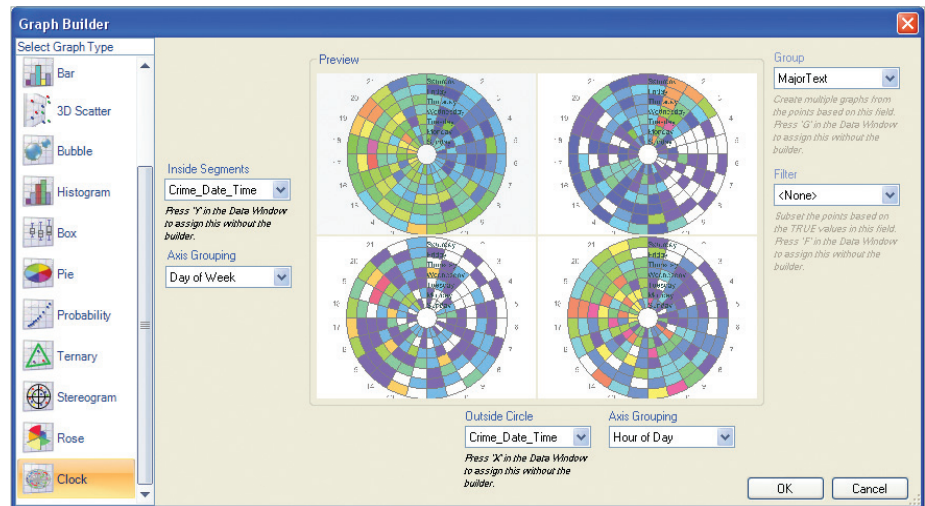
Graph Builder

Select Graph Type

Bar

3D Scatter

Bubble

Histogram

Box

Pie

Probability

Ternary

Stereogram

Rose

Clock

Inside Segments

Crime_Date_Time

Press 'Y' in the Data Window to assign this without the builder.

Axis Grouping

Day of Week

Preview

Outside Circle

Crime_Date_Time

Press 'X' in the Data Window to assign this without the builder.

Axis Grouping

Hour of Day

Group

MajorText

Create multiple graphs from the points based on this field. Press 'G' in the Data Window to assign this without the builder.

Filter

<None>

Subset the points based on the TRUE values in this field. Press 'F' in the Data Window to assign this without the builder.

OK

Cancel